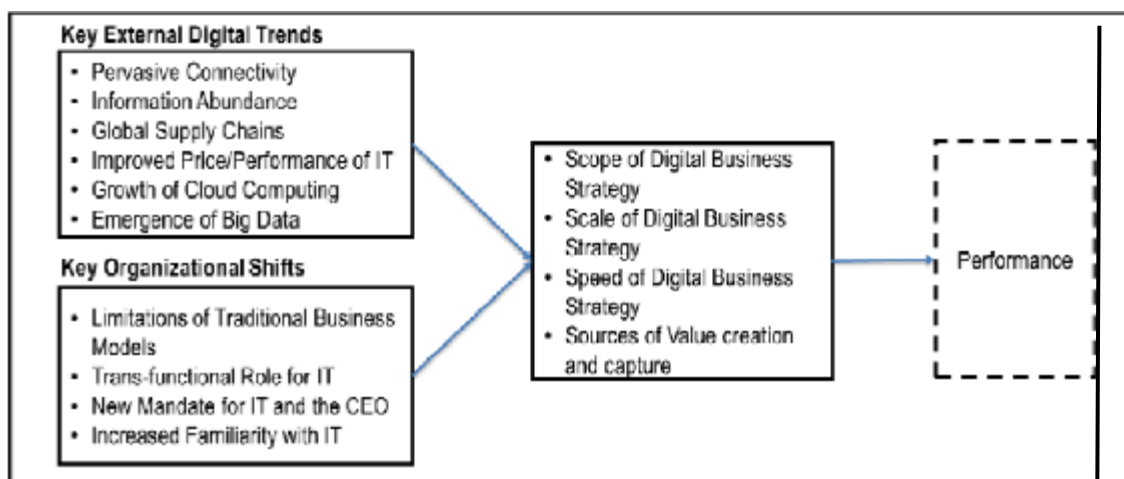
Key External Digital Trends

- Pervasive Connectivity
- Information Abundance
- Global Supply Chains
- Improved Price/Performance of IT
- Growth of Cloud Computing
- Emergence of Big Data

Key Organizational Shifts

- Limitations of Traditional Business Models
- Trans-functional Role for IT
- New Mandate for IT and the CEO
- Increased Familiarity with IT

- Scope of Digital Business Strategy
- Scale of Digital Business Strategy
- Speed of Digital Business Strategy
- Sources of Value creation and capture

Performance